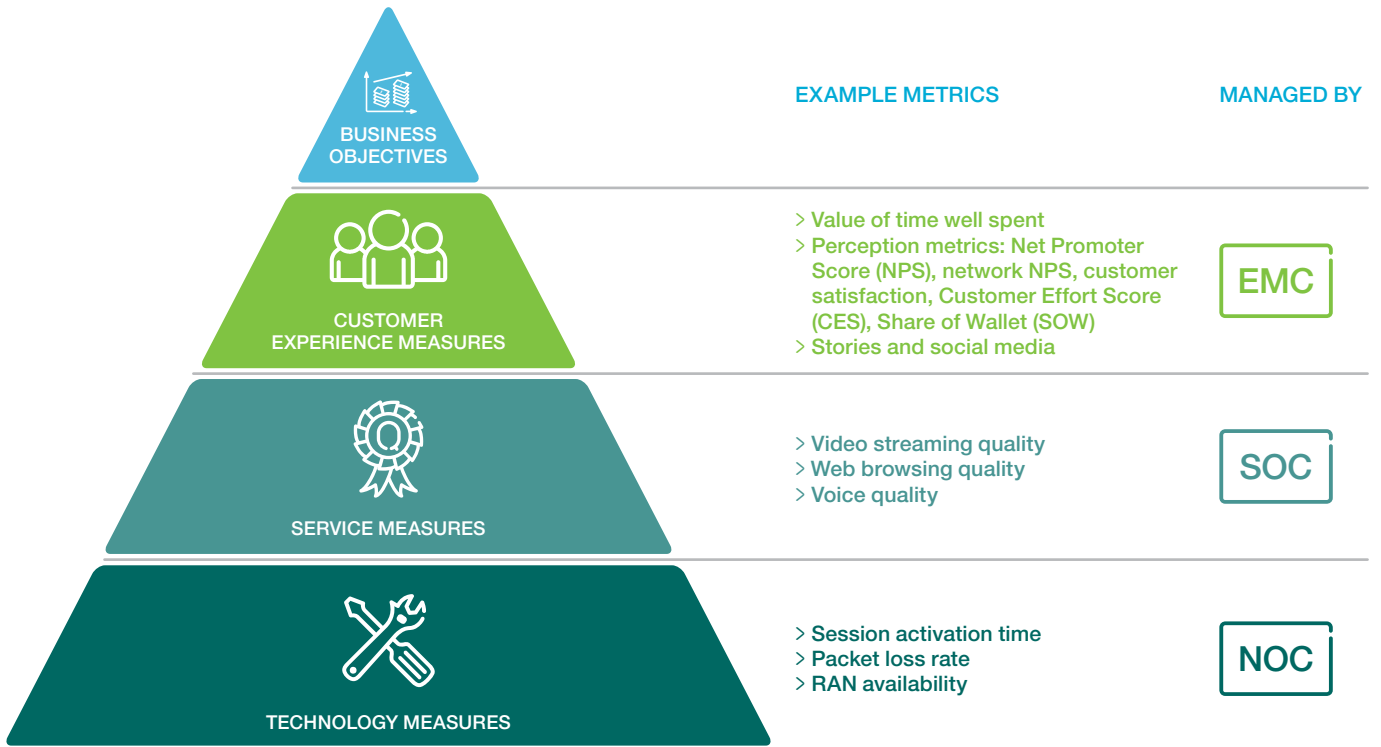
BUSINESS OBJECTIVES

EXAMPLE METRICS

MANAGED BY

CUSTOMER EXPERIENCE MEASURES

> Value of time well spent
> Perception metrics: Net Promoter Score (NPS), network NPS, customer satisfaction, Customer Effort Score (CES), Share of Wallet (SOW)
> Stories and social media

EMC

SERVICE MEASURES

> Video streaming quality
> Web browsing quality
> Voice quality

SOC

TECHNOLOGY MEASURES

> Session activation time
> Packet loss rate
> RAN availability

NOC